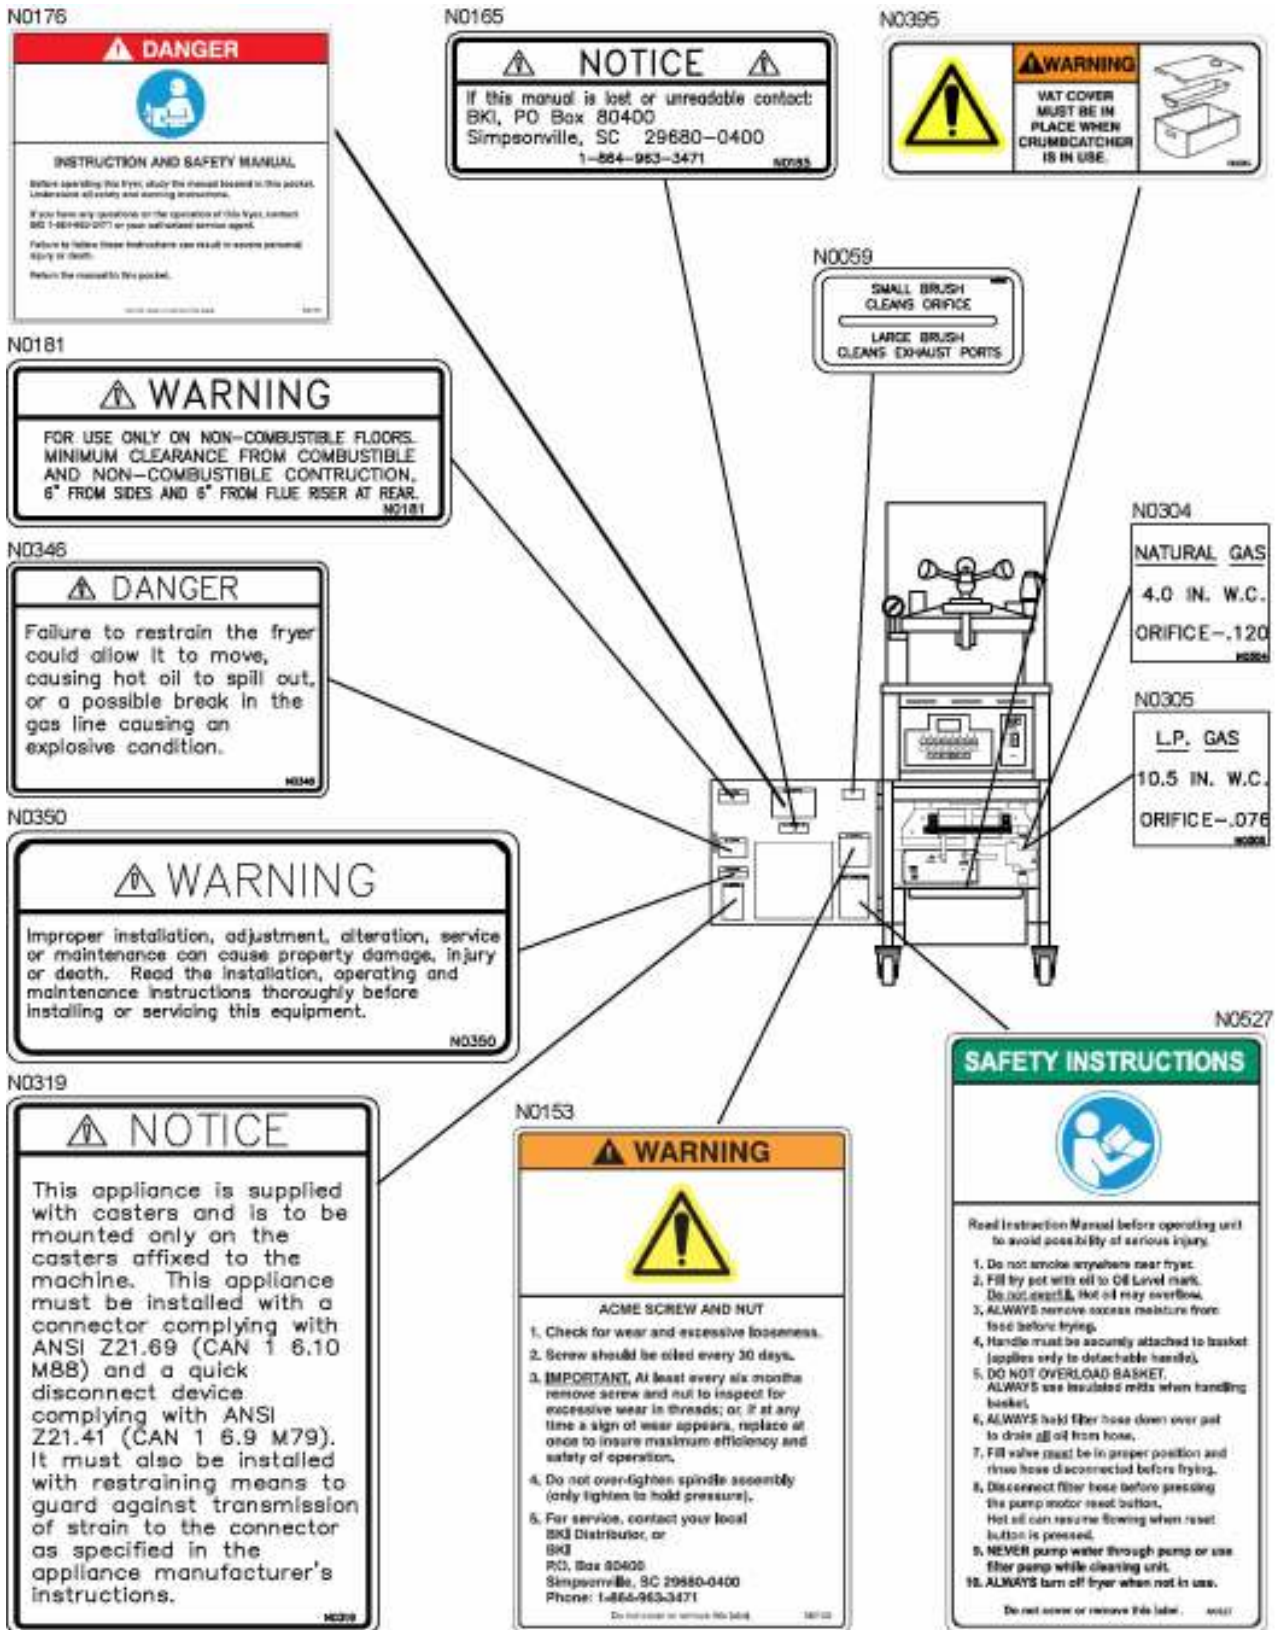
N0176

DANGER

INSTRUCTION AND SAFETY MANUAL

Before operating this fryer, study the manual located in this pocket. Understand all safety and warning instructions.

If you have any questions on the operation of this fryer, contact BKI 1-864-963-3471 or your authorized service agent.

Failure to follow these instructions can result in severe personal injury or death.

Return the manual to this pocket.

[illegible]

N0165

NOTICE

If this manual is lost or unreadable contact: BKI, PO Box 80400 Simpsonville, SC 29680-0400 1-864-963-3471

N0165

N0395

WARNING

VAT COVER MUST BE IN PLACE WHEN CRUMBCATCHER IS IN USE.

N0059

SMALL BRUSH CLEANS ORIFICE

LARGE BRUSH CLEANS EXHAUST PORTS

N0181

WARNING

FOR USE ONLY ON NON-COMBUSTIBLE FLOORS. MINIMUM CLEARANCE FROM COMBUSTIBLE AND NON-COMBUSTIBLE CONTRUCTION, 6" FROM SIDES AND 6" FROM FLUE RISER AT REAR.

N0181

N0346

DANGER

Failure to restrain the fryer could allow it to move, causing hot oil to spill out, or a possible break in the gas line causing an explosive condition.

N0346

N0304

NATURAL GAS

4.0 IN. W.C.

ORIFICE-.120

N0304

N0305

L.P. GAS

10.5 IN. W.C.

ORIFICE-.076

N0305

N0350

WARNING

Improper installation, adjustment, alteration, service or maintenance can cause property damage, injury or death. Read the installation, operating and maintenance instructions thoroughly before installing or servicing this equipment.

N0350

N0527

SAFETY INSTRUCTIONS

Read Instruction Manual before operating unit to avoid possibility of serious injury.

1. Do not smoke anywhere near fryer.
2. Fill fry pot with oil to Oil Level mark. Do not overfill. Hot oil may overflow.
3. ALWAYS remove excess moisture from food before frying.
4. Handle must be securely attached to basket (applies only to detachable handle).
5. DO NOT OVERLOAD BASKET. ALWAYS use insulated mitts when handling basket.
6. ALWAYS hold filter hose down over pot to drain all oil from hose.
7. Fill valve must be in proper position and rinse hose disconnected before frying.
8. Disconnect filter hose before pressing the pump motor reset button. Hot oil can resume flowing when reset button is pressed.
9. NEVER pump water through pump or use filter pump while cleaning unit.
10. ALWAYS turn off fryer when not in use.

Do not cover or remove this label. N0527

N0319

NOTICE

This appliance is supplied with casters and is to be mounted only on the casters affixed to the machine. This appliance must be installed with a connector complying with ANSI Z21.69 (CAN 1 6.10 M88) and a quick disconnect device complying with ANSI Z21.41 (CAN 1 6.9 M79). It must also be installed with restraining means to guard against transmission of strain to the connector as specified in the appliance manufacturer's instructions.

N0319

N0153

WARNING

ACME SCREW AND NUT

1. Check for wear and excessive looseness.
2. Screw should be oiled every 30 days.
3. IMPORTANT. At least every six months remove screw and nut to inspect for excessive wear in threads; or, if at any time a sign of wear appears, replace at once to insure maximum efficiency and safety of operation.
4. Do not over-tighten spindle assembly (only tighten to hold pressure).
5. For service, contact your local BKI Distributor, or BKI P.O. Box 80400 Simpsonville, SC 29680-0400 Phone: 1-864-963-3471

Do not cover or remove this label. N0153